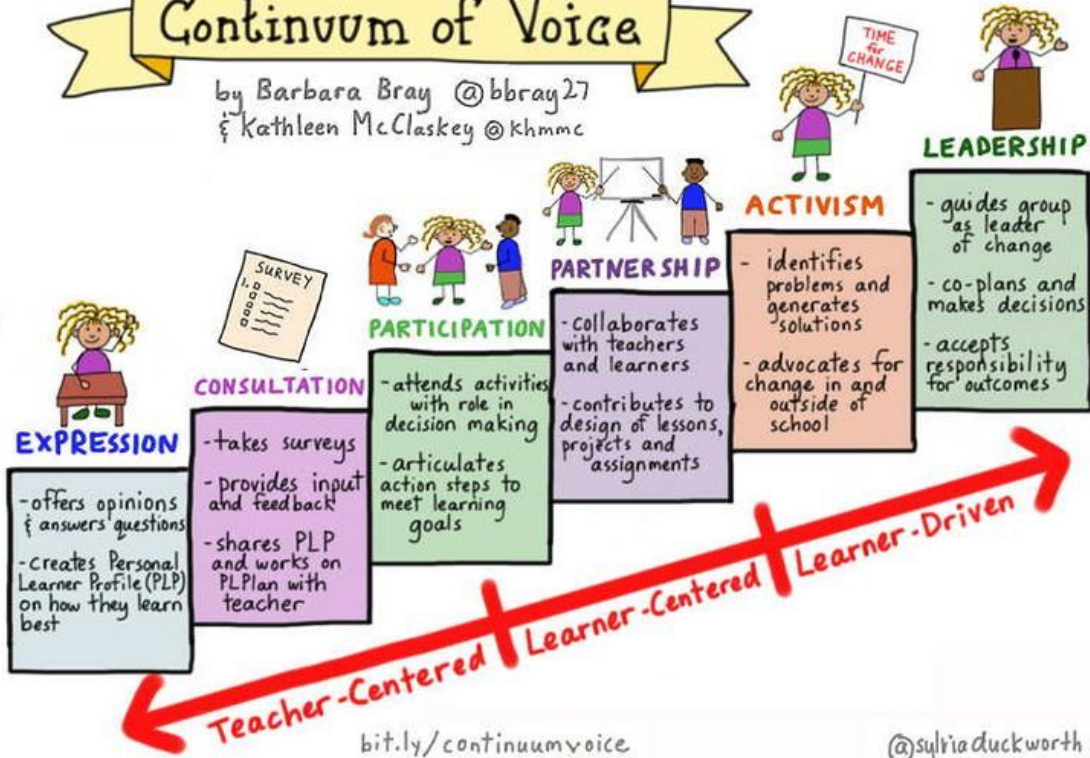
Continuum of Voice

by Barbara Bray @bbray27
& Kathleen McClaskey @khmmc

TIME for CHANGE

LEADERSHIP

- guides group as leader of change
- co-plans and makes decisions
- accepts responsibility for outcomes

ACTIVISM

- identifies problems and generates solutions
- advocates for change in and outside of school

PARTNERSHIP

- collaborates with teachers and learners
- contributes to design of lessons, projects and assignments

PARTICIPATION

- attends activities with role in decision making
- articulates action steps to meet learning goals

SURVEY

CONSULTATION

- takes surveys
- provides input and feedback
- shares PLP and works on PLPlan with teacher

EXPRESSION

- offers opinions & answers questions
- creates Personal Learner Profile (PLP) on how they learn best

Teacher-Centered | Learner-Centered | Learner-Driven

bit.ly/continuumvoice

@sylviaduckworth